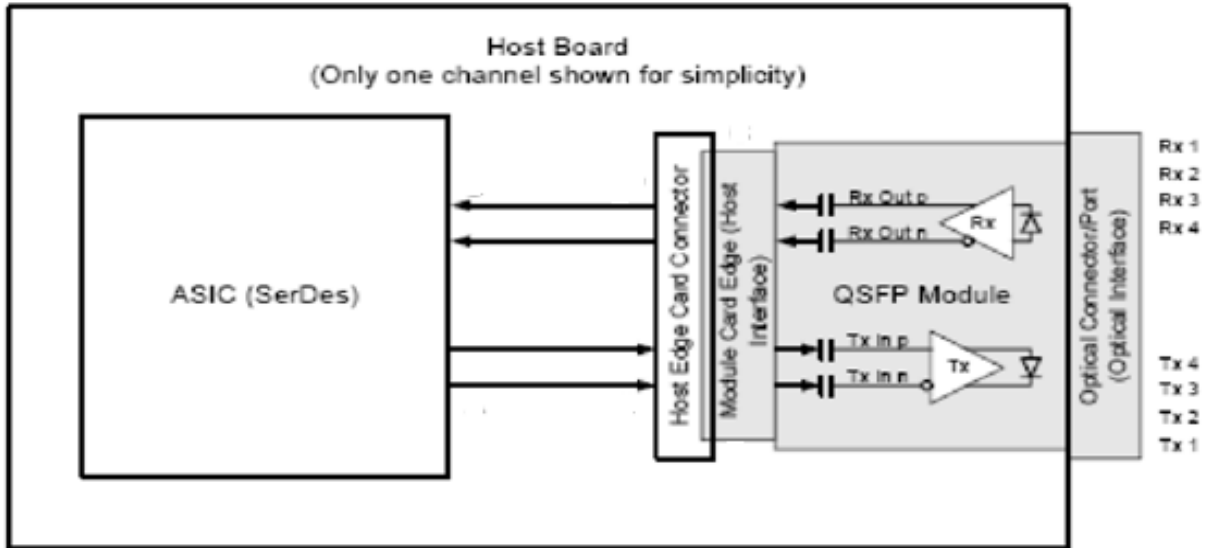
Host Board
(Only one channel shown for simplicity)

ASIC (SerDes)

Host Edge Card Connector

Module Card Edge (Host Interface)

Rx Out p

Rx Out n

Rx

QSFP Module

Tx In p

Tx In n

Tx

Optical Connector/Port (Optical Interface)

Rx 1
Rx 2
Rx 3
Rx 4

Tx 4
Tx 3
Tx 2
Tx 1